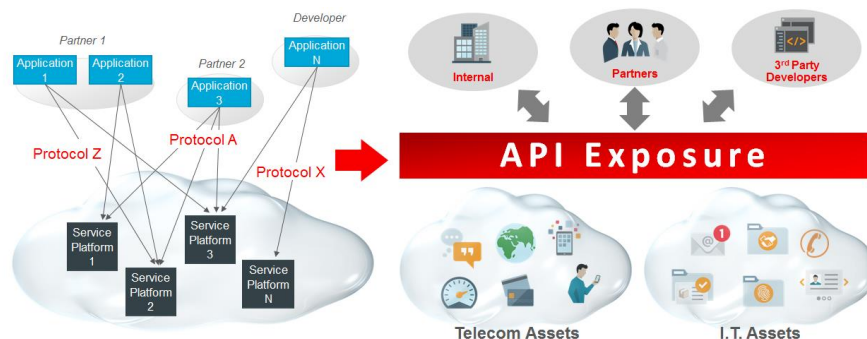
Partner 1

Application 1

Application 2

Partner 2

Application 3

Developer

Application N

Protocol Z

Protocol A

Protocol X

Service Platform 1

Service Platform 2

Service Platform 3

Service Platform N

Internal

Partners

3rd Party Developers

API Exposure

Telecom Assets

I.T. Assets